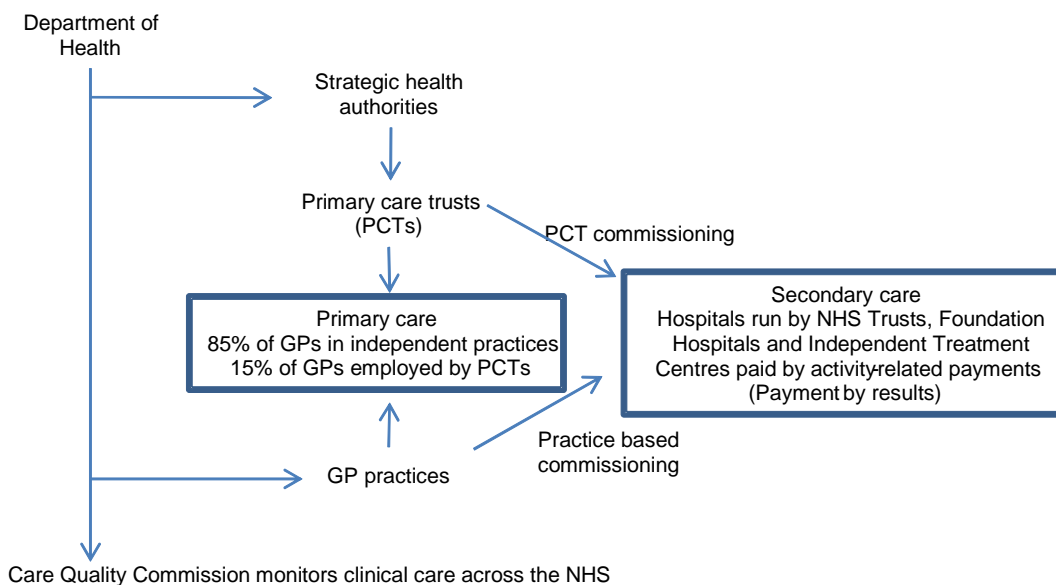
Department of Health

Strategic health authorities

Primary care trusts (PCTs)

PCT commissioning

Primary care
85% of GPs in independent practices
15% of GPs employed by PCTs

Secondary care
Hospitals run by NHS Trusts, Foundation Hospitals and Independent Treatment Centres paid by activity-related payments (Payment by results)

Practice based commissioning

GP practices

Care Quality Commission monitors clinical care across the NHS